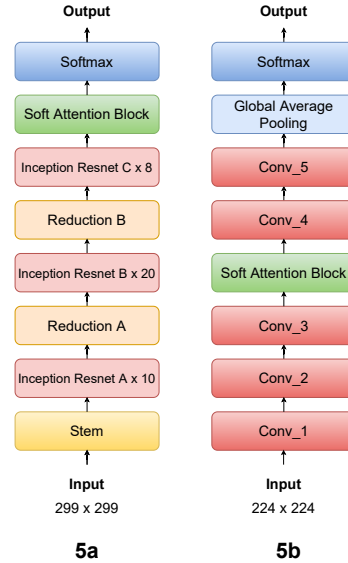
Output

Softmax

Soft Attention Block

Inception Resnet C x 8

Reduction B

Inception Resnet B x 20

Reduction A

Inception Resnet A x 10

Stem

Input
299 x 299

5a

Output

Softmax

Global Average Pooling

Conv_5

Conv_4

Soft Attention Block

Conv_3

Conv_2

Conv_1

Input
224 x 224

5b